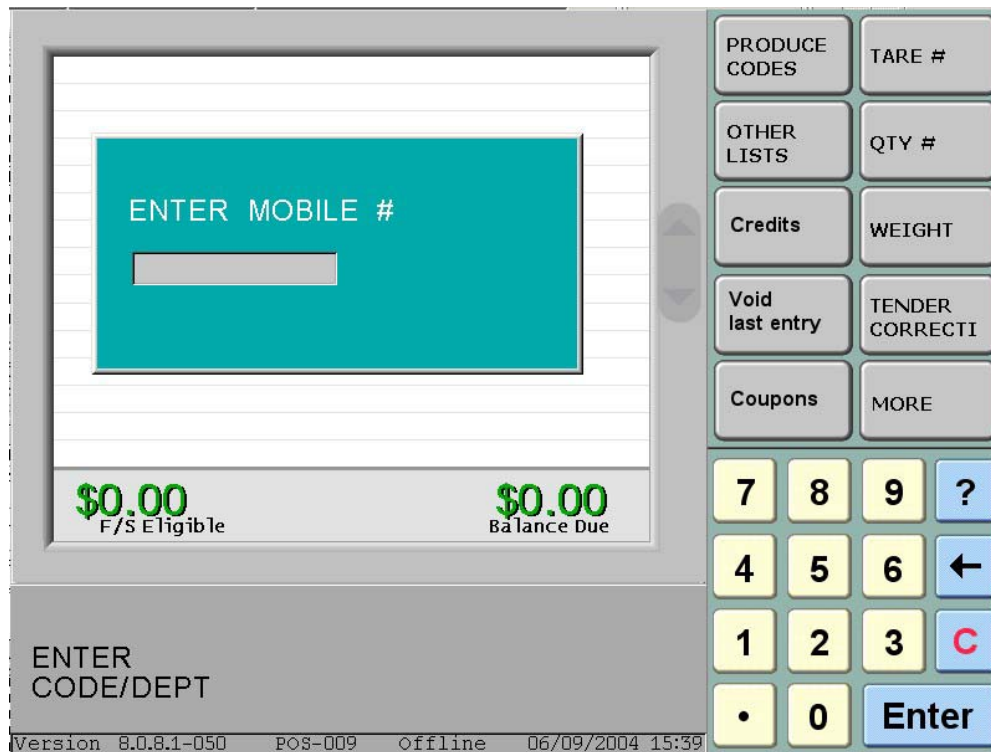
ENTER MOBILE #

$0.00
F/S Eligible

$0.00
Balance Due

ENTER
CODE/DEPT

Version 8.0.8.1-050 POS-009 Offline 06/09/2004 15:39

PRODUCE CODES

TARE #

OTHER LISTS

QTY #

Credits

WEIGHT

Void last entry

TENDER CORRECTI

Coupons

MORE

7 8 9 ?

4 5 6 ←

1 2 3 C

• 0 Enter